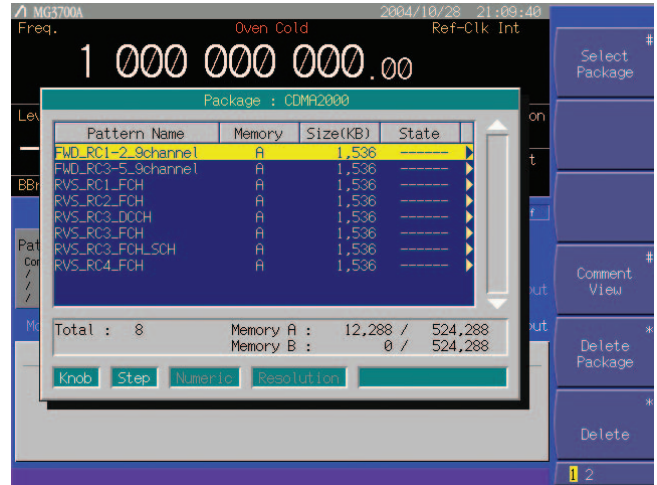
MG3700A 2004/10/28 21:09:40
Freq. Oven Cold Ref-Clk Int
1 000 000 000.00

Package : CDMA2000

| Pattern Name | Memory | Size(KB) | State |
|---|---|---|---|
| FWD_RC1-2_9channel | A | 1,536 | ------ |
| FWD_RC3-5_9channel | A | 1,536 | ------ |
| RVS_RC1_FCH | A | 1,536 | ------ |
| RVS_RC2_FCH | A | 1,536 | ------ |
| RVS_RC3_DCCH | A | 1,536 | ------ |
| RVS_RC3_FCH | A | 1,536 | ------ |
| RVS_RC3_FCH_SCH | A | 1,536 | ------ |
| RVS_RC4_FCH | A | 1,536 | ------ |

Total : 8
Memory A : 12,288 / 524,288
Memory B : 0 / 524,288

Knob Step Numeric Resolution

Select Package
Comment View
Delete Package
Delete
1 2